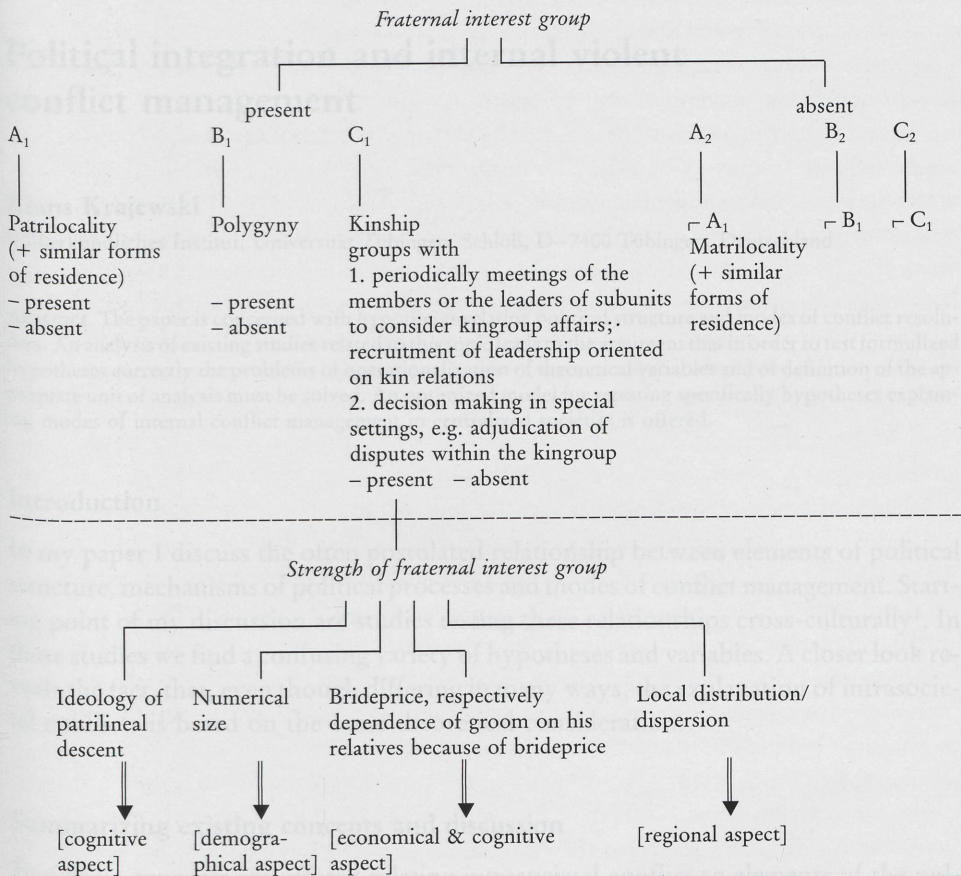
Fraternal interest group

present

absent

$A_1$

$B_1$

$C_1$

$A_2$

$B_2$

$C_2$

Patrilocality (+ similar forms of residence)
– present
– absent

Polygyny
– present
– absent

Kinship groups with
1. periodically meetings of the members or the leaders of subunits to consider kingroup affairs; recruitment of leadership oriented on kin relations
2. decision making in special settings, e.g. adjudication of disputes within the kingroup
– present – absent

$-A_1$
Matrilocality (+ similar forms of residence)

$-B_1$

$-C_1$

Strength of fraternal interest group

Ideology of patrilineal descent

Numerical size

Brideprice, respectively dependence of groom on his relatives because of brideprice

Local distribution/ dispersion

[cognitive aspect]

[demographical aspect]

[economical & cognitive aspect]

[regional aspect]